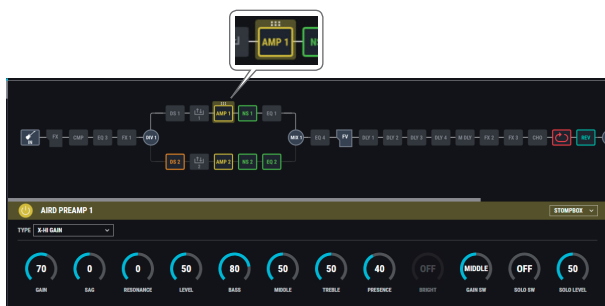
AMP 1
NS

IN
FX
CMP
EQ 3
FX 1
DIV 1
DS 1
AMP 1
NS 1
EQ 1
DS 2
AMP 2
NS 2
EQ 2
MIX 1
EQ 4
FV
DLY 1
DLY 2
DLY 3
DLY 4
M DLY
FX 2
FX 3
CHO
REV

AIRD PREAMP 1
STOMPBOX
TYPE X-HI GAIN

70 GAIN
0 SAG
0 RESONANCE
50 LEVEL
80 BASS
50 MIDDLE
50 TREBLE
40 PRESENCE
OFF BRIGHT
MIDDLE GAIN SW
OFF SOLO SW
50 SOLO LEVEL